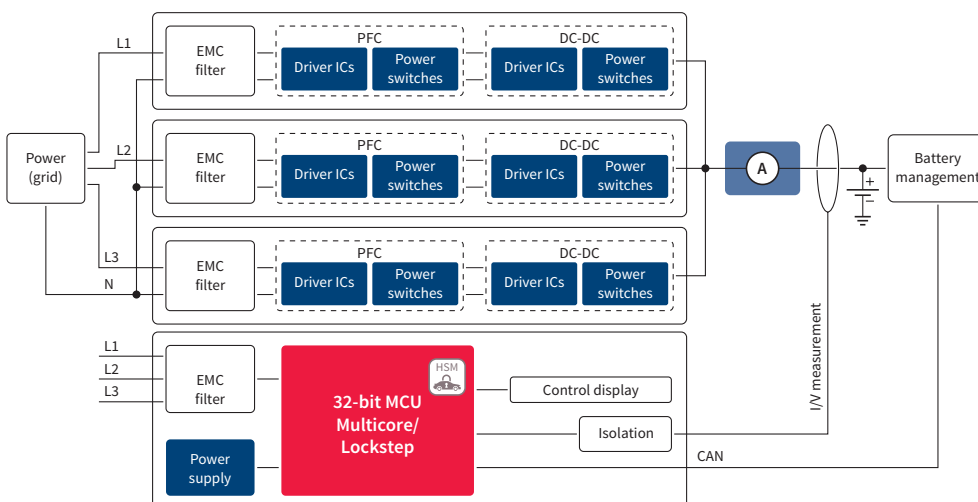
L1

EMC filter

PFC

Driver ICs

Power switches

DC-DC

Driver ICs

Power switches

Power (grid)

L2

EMC filter

PFC

Driver ICs

Power switches

DC-DC

Driver ICs

Power switches

A

Battery management

L3

N

EMC filter

PFC

Driver ICs

Power switches

DC-DC

Driver ICs

Power switches

L1

L2

L3

EMC filter

HSM

32-bit MCU Multicore/ Lockstep

Control display

Isolation

I/V measurement

Power supply

CAN